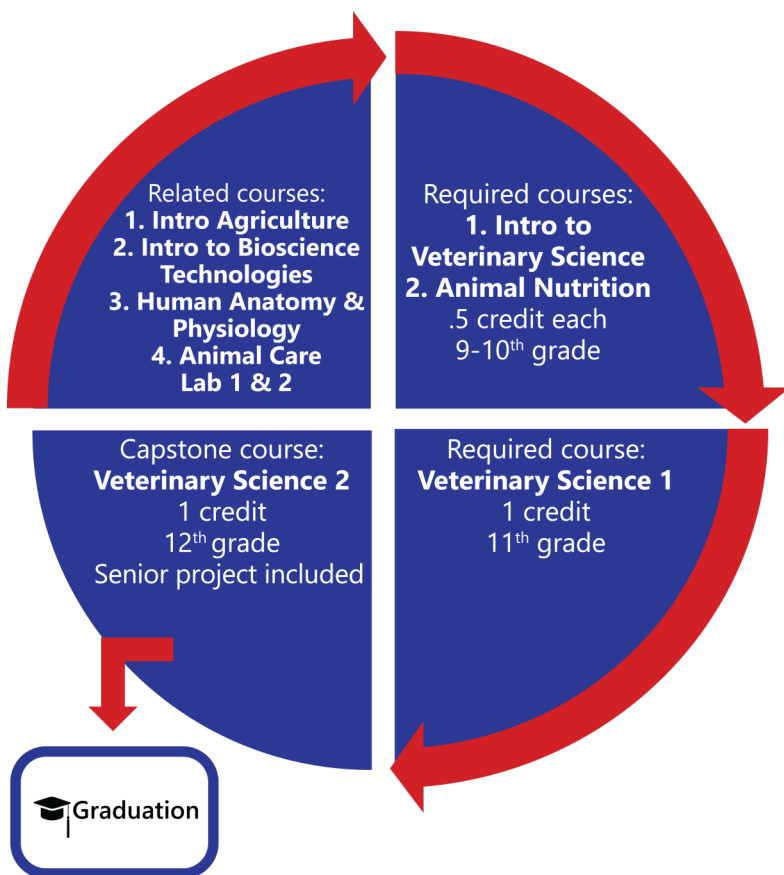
Related courses:
1. Intro Agriculture
2. Intro to Bioscience Technologies
3. Human Anatomy & Physiology
4. Animal Care Lab 1 & 2

Required courses:
1. Intro to Veterinary Science
2. Animal Nutrition
.5 credit each
9-10$^{th}$ grade

Capstone course:
Veterinary Science 2
1 credit
12$^{th}$ grade
Senior project included

Required course:
Veterinary Science 1
1 credit
11$^{th}$ grade

Graduation